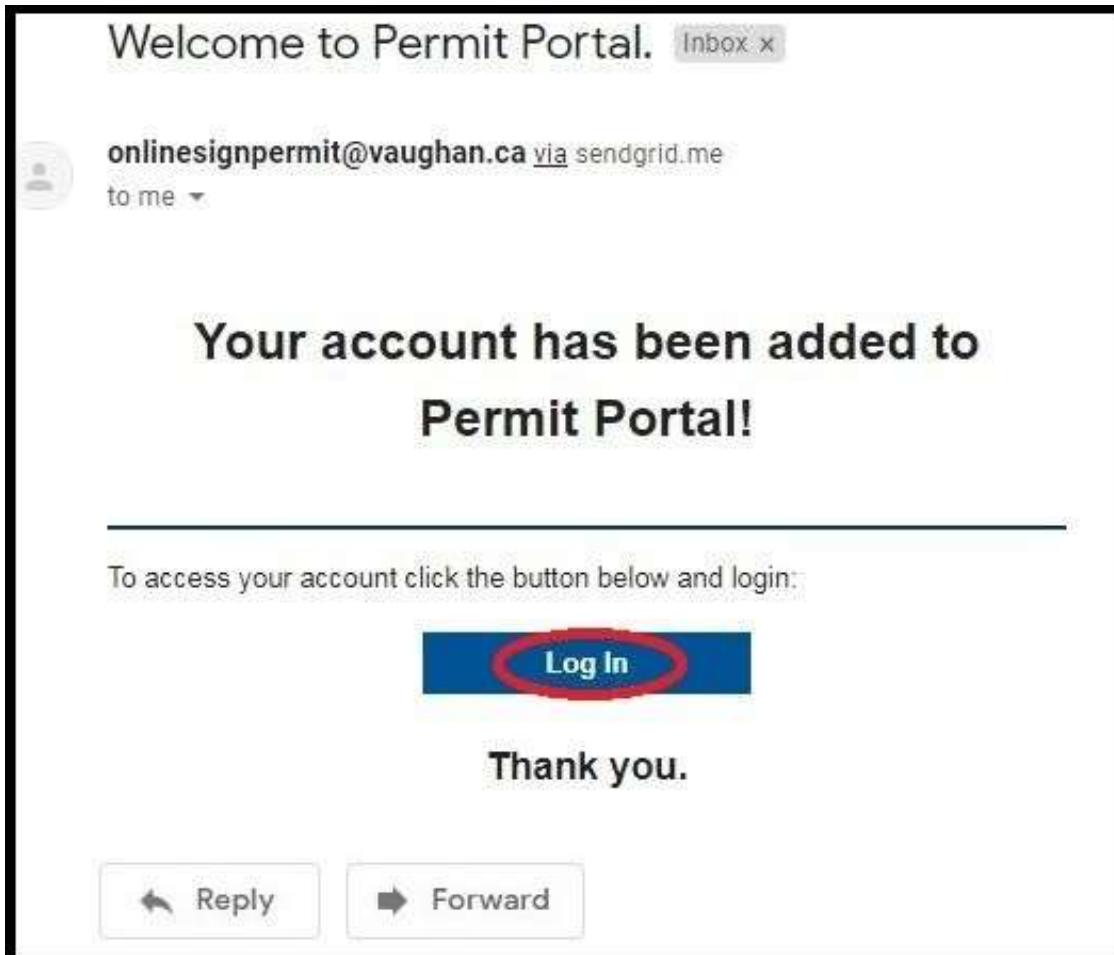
Welcome to Permit Portal. Inbox ×

onlinesignpermit@vaughan.ca via sendgrid.me
to me

Your account has been added to Permit Portal!

To access your account click the button below and login:

Log In

Thank you.

Reply

Forward